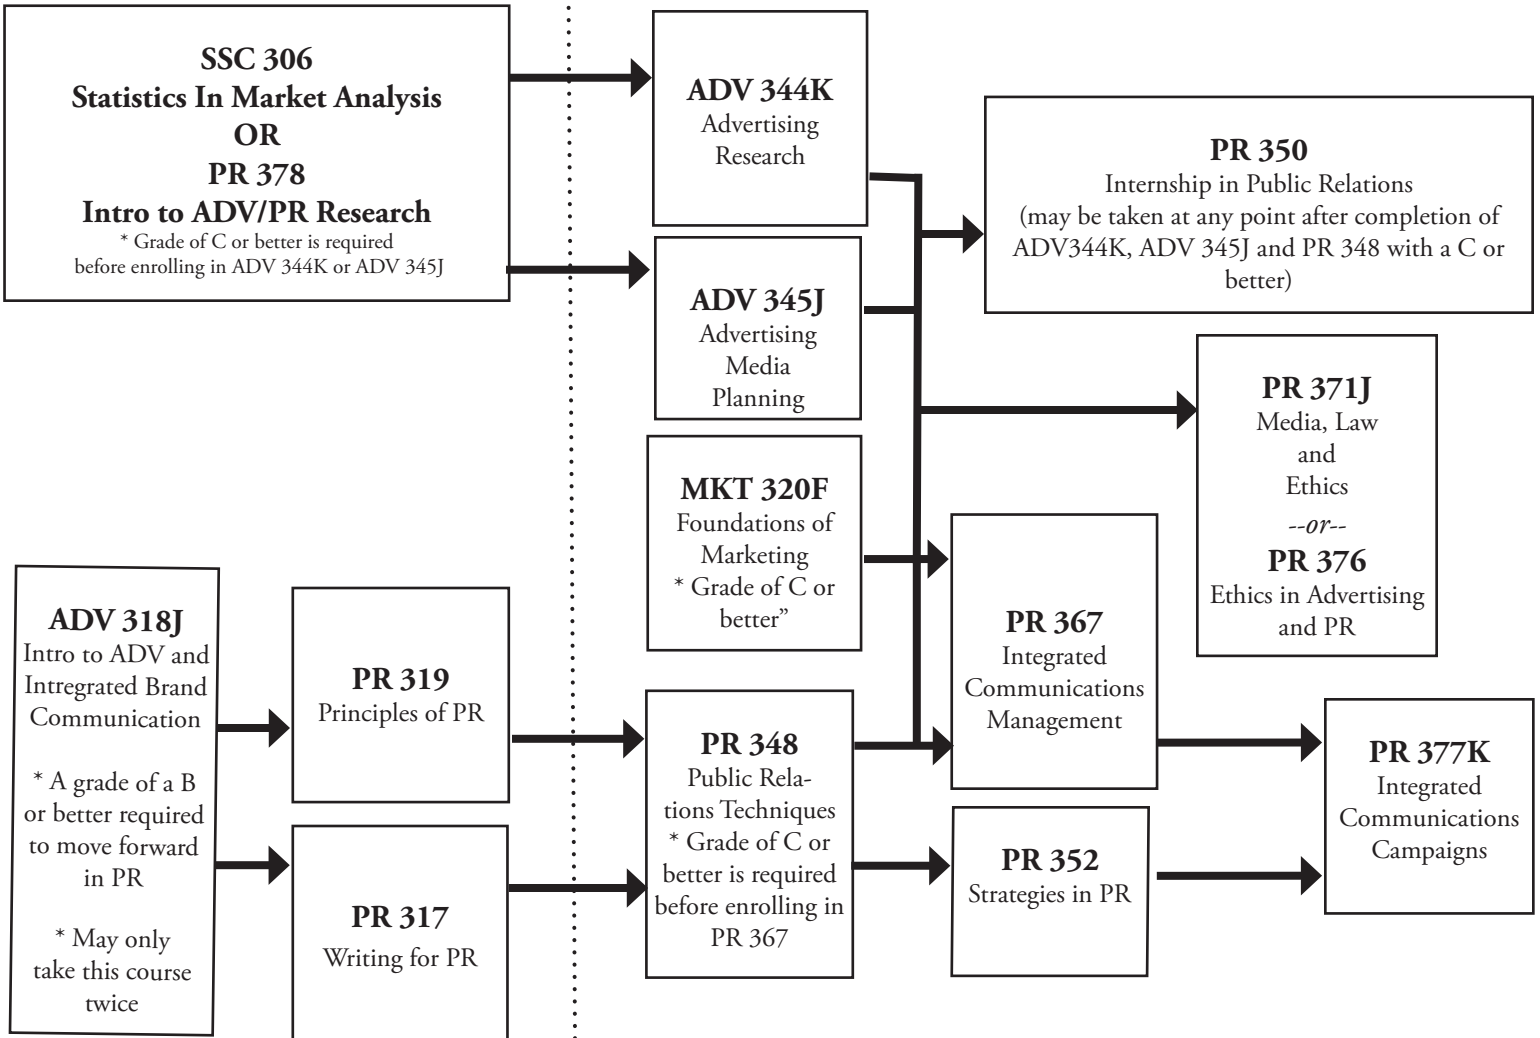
SSC 306
Statistics In Market Analysis
OR
PR 378
Intro to ADV/PR Research
* Grade of C or better is required before enrolling in ADV 344K or ADV 345J

ADV 344K
Advertising Research

ADV 345J
Advertising Media Planning

MKT 320F
Foundations of Marketing
* Grade of C or better"

PR 350
Internship in Public Relations
(may be taken at any point after completion of ADV344K, ADV 345J and PR 348 with a C or better)

PR 371J
Media, Law and Ethics
--or--
PR 376
Ethics in Advertising and PR

ADV 318J
Intro to ADV and Intregrated Brand Communication

* A grade of a B or better required to move forward in PR

* May only take this course twice

PR 319
Principles of PR

PR 317
Writing for PR

PR 348
Public Relations Techniques
* Grade of C or better is required before enrolling in PR 367

PR 367
Integrated Communications Management

PR 352
Strategies in PR

PR 377K
Integrated Communications Campaigns